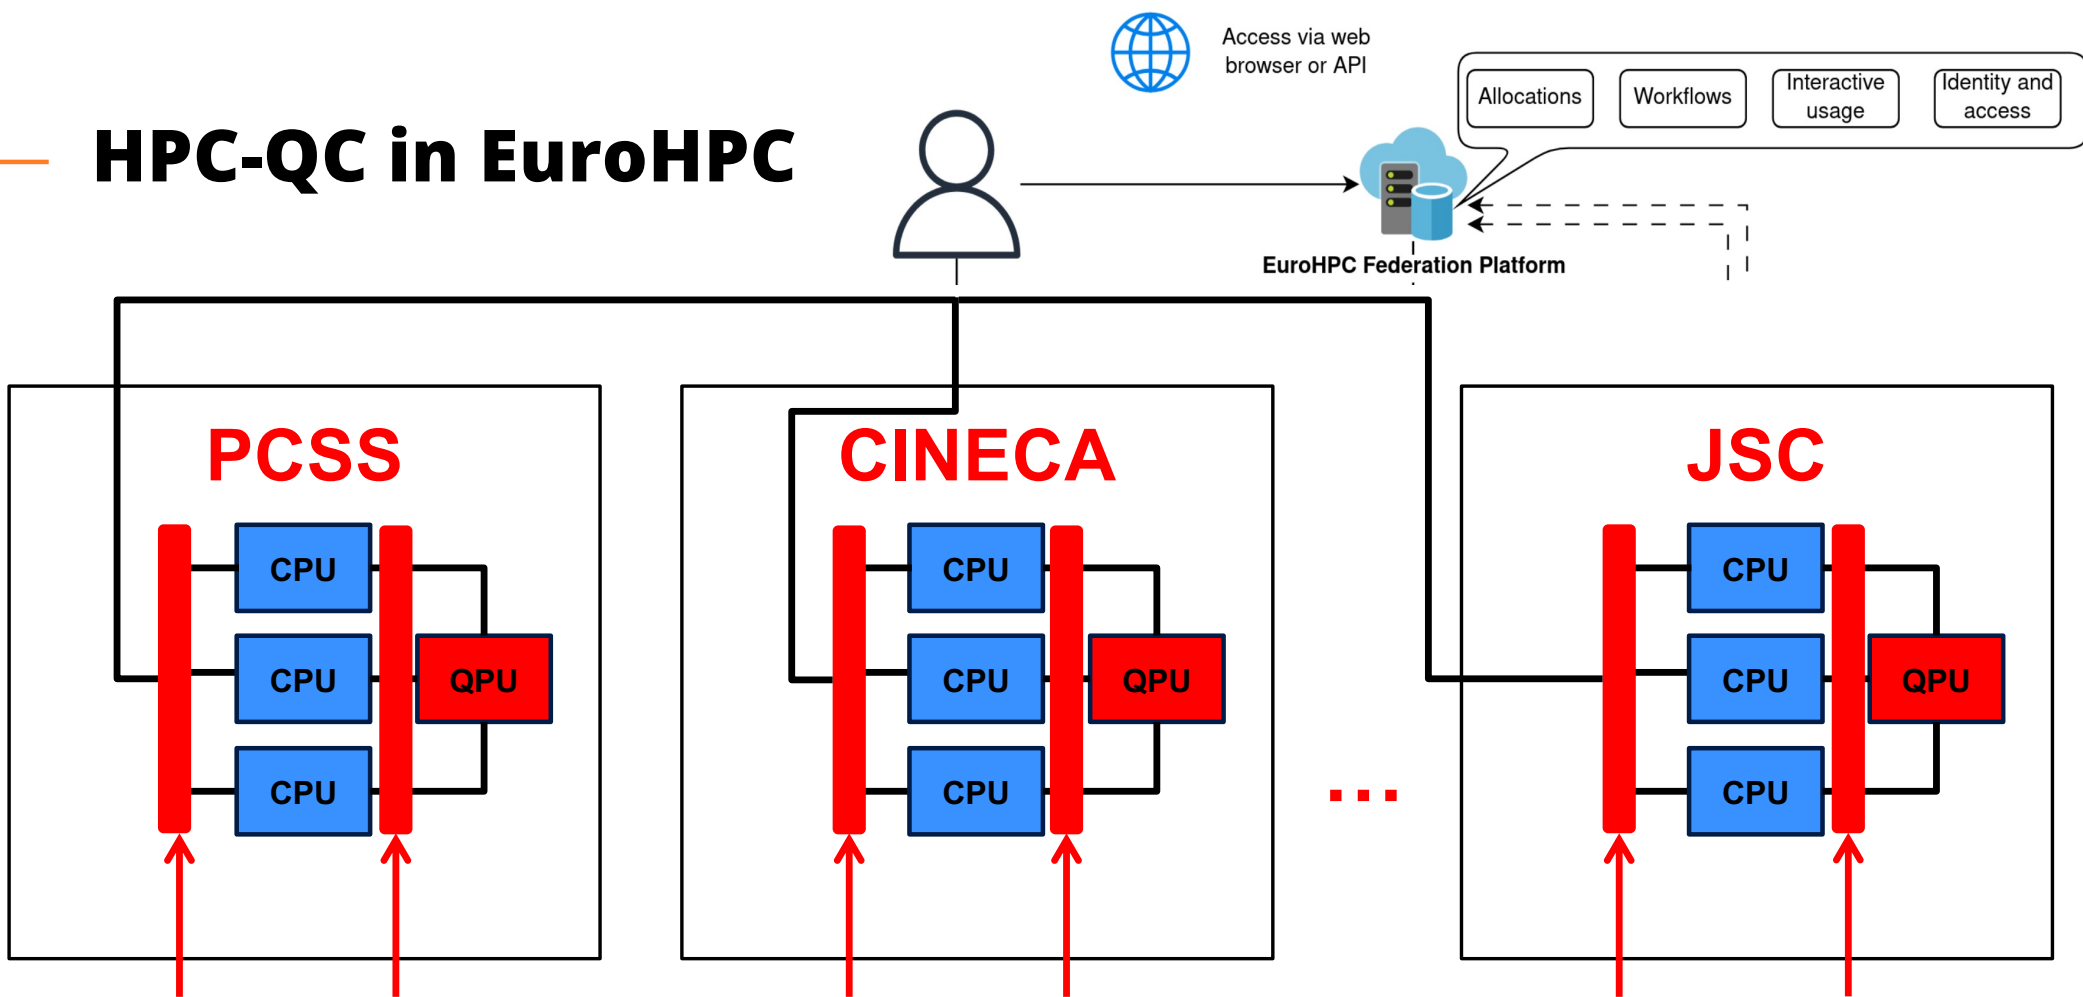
HPC-QC in EuroHPC

Access via web browser or API

Allocations

Workflows

Interactive usage

Identity and access

EuroHPC Federation Platform

PCSS

CPU

CPU

CPU

QPU

CINECA

CPU

CPU

CPU

QPU

...

JSC

CPU

CPU

CPU

QPU